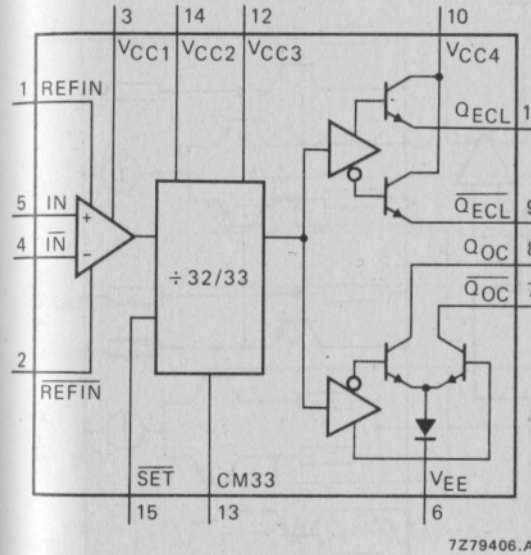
3
14
12
10
$V_{CC1}$
$V_{CC2}$
$V_{CC3}$
$V_{CC4}$
1 REFIN
5 IN
4 $\overline{IN}$
+
-
2
$\overline{REFIN}$
÷ 32/33
$Q_{ECL}$ 1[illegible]
$\overline{Q_{ECL}}$ 9
$Q_{OC}$ 8
$\overline{Q_{OC}}$ 7
$\overline{SET}$
CM33
$V_{EE}$
15
13
6
7Z79406.A